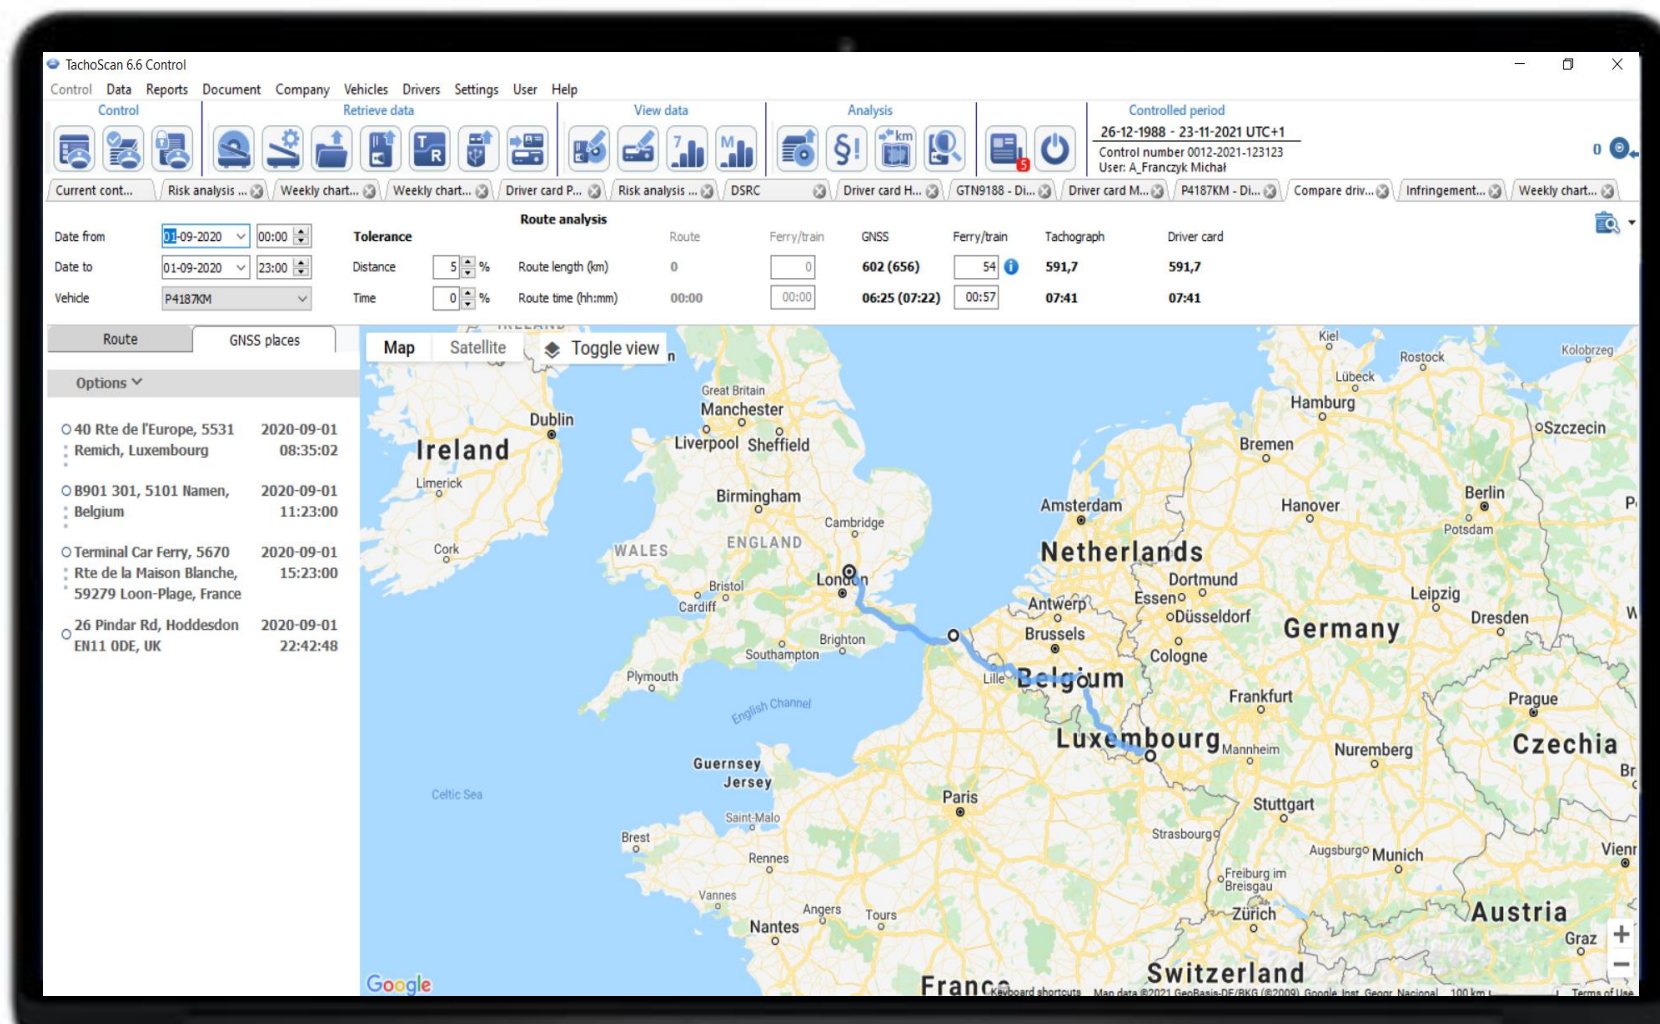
TachoScan 6.6 Control

Control Data Reports Document Company Vehicles Drivers Settings User Help

Control | Retrieve data | View data | Analysis | Controlled period

26-12-1988 - 23-11-2021 UTC+1
Control number 0012-2021-123123
User: A_Franczyk Michał

0

Current cont... | Risk analysis ... | Weekly chart... | Weekly chart... | Driver card P... | Risk analysis ... | DSRC | Driver card H... | GTN9188 - Di... | Driver card M... | P4187KM - Di... | Compare driv... | Infringement... | Weekly chart...

Date from 01-09-2020 00:00
Date to 01-09-2020 23:00
Vehicle P4187KM

Tolerance
Distance 5 %
Time 0 %

Route analysis

| | Route | Ferry/train | GNSS | Ferry/train | Tachograph | Driver card |
|---|---|---|---|---|---|---|
| Route length (km) | 0 | 0 | 602 (656) | 54 | 591,7 | 591,7 |
| Route time (hh:mm) | 00:00 | 00:00 | 06:25 (07:22) | 00:57 | 07:41 | 07:41 |

Route | GNSS places

Options

40 Rte de l'Europe, 5531 Remich, Luxembourg 2020-09-01 08:35:02

B901 301, 5101 Namen, Belgium 2020-09-01 11:23:00

Terminal Car Ferry, 5670 Rte de la Maison Blanche, 59279 Loon-Plage, France 2020-09-01 15:23:00

26 Pindar Rd, Hoddesdon EN11 0DE, UK 2020-09-01 22:42:48

Map Satellite Toggle view

Ireland Dublin Limerick Cork Great Britain Manchester Liverpool Sheffield Birmingham Cambridge WALES ENGLAND Bristol Cardiff London Brighton Southampton Plymouth English Channel Guernsey Jersey Celtic Sea Saint-Malo Brest Rennes Vannes Nantes Angers Tours Paris France Kiel Rostock Kolobrzeg Lübeck Hamburg Szczecin Bremen Amsterdam Hanover Berlin Potsdam Netherlands Dortmund Essen Düsseldorf Antwerp Brussels Cologne Lille Belgium Germany Leipzig Dresden Frankfurt Prague Luxembourg Mannheim Nuremberg Czechia Stuttgart Strasbourg Augsburg Munich Freiburg im Breisgau Zürich Austria Graz Switzerland Vienn

Google Keyboard shortcuts Map data ©2021 GeoBasis-DE/BKG (©2009), Google, Inst. Geogr. Nacional 100 km Terms of Use